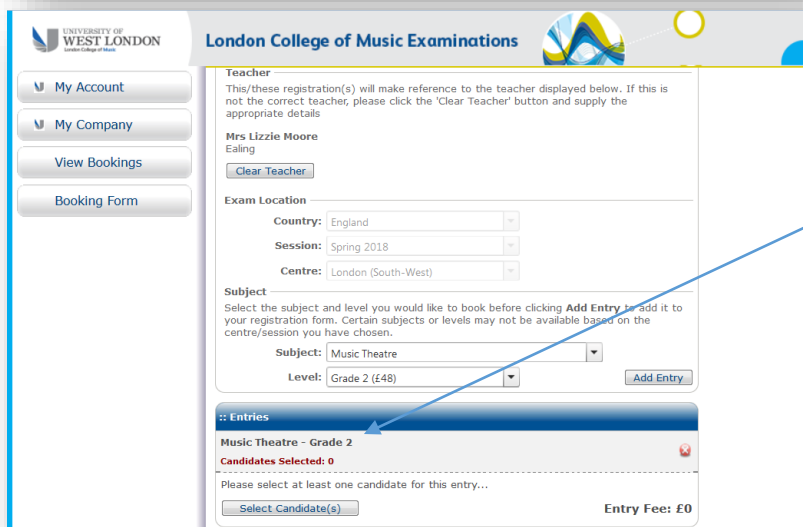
UNIVERSITY OF
WEST LONDON
London College of Music

London College of Music Examinations

My Account

My Company

View Bookings

Booking Form

Teacher

This/these registration(s) will make reference to the teacher displayed below. If this is not the correct teacher, please click the 'Clear Teacher' button and supply the appropriate details

Mrs Lizzie Moore
Ealing

Clear Teacher

Exam Location

Country: England

Session: Spring 2018

Centre: London (South-West)

Subject

Select the subject and level you would like to book before clicking Add Entry to add it to your registration form. Certain subjects or levels may not be available based on the centre/session you have chosen.

Subject: Music Theatre

Level: Grade 2 (£48)

Add Entry

:: Entries

Music Theatre - Grade 2

Candidates Selected: 0

Please select at least one candidate for this entry...

Select Candidate(s)

Entry Fee: £0